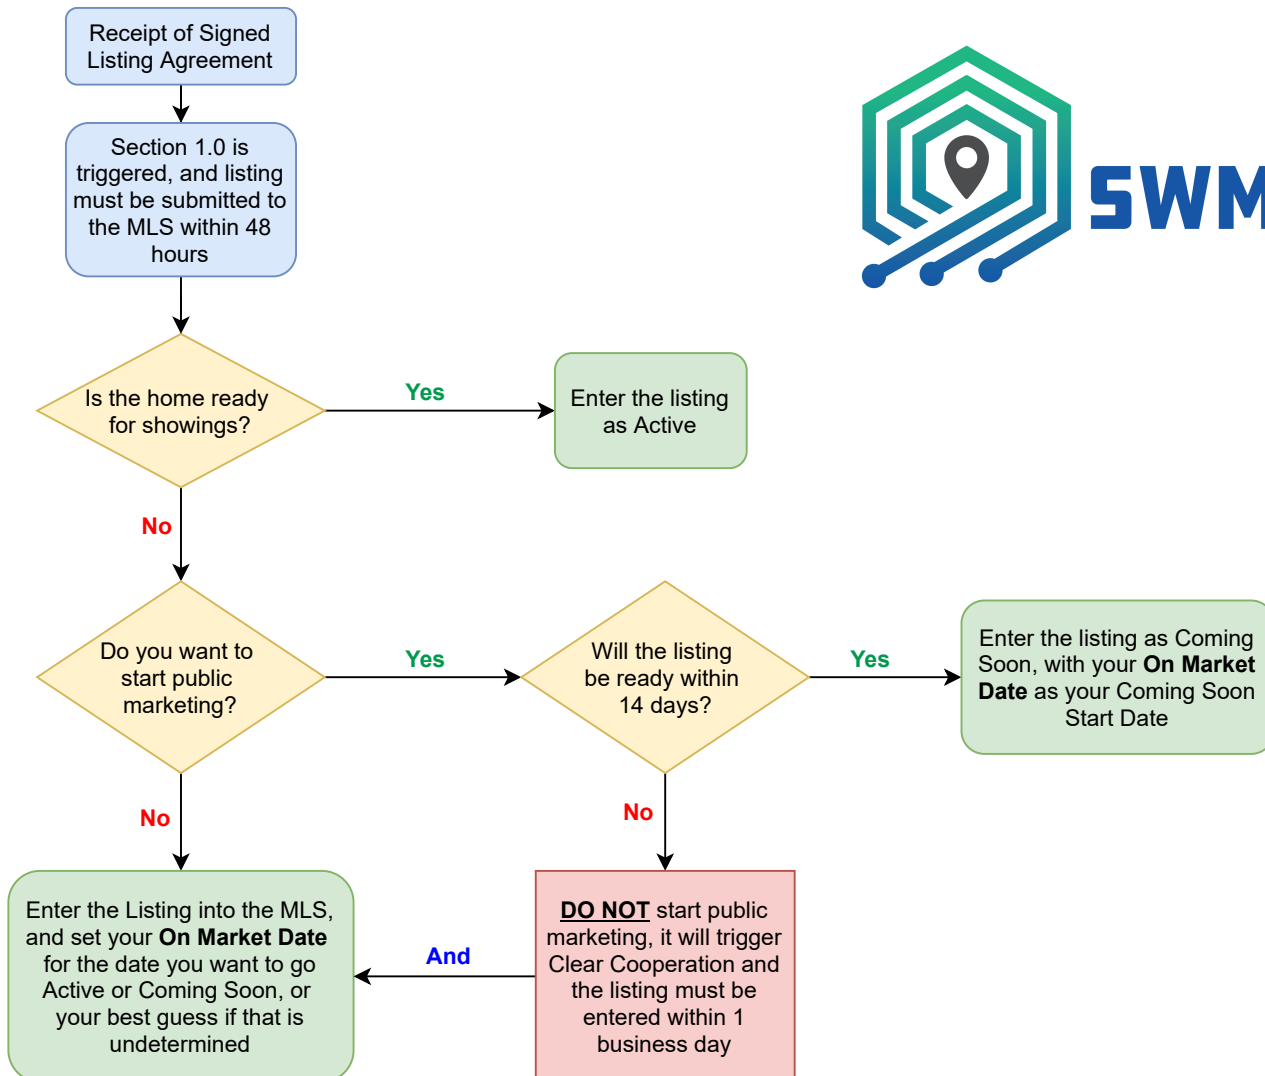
Receipt of Signed Listing Agreement

Section 1.0 is triggered, and listing must be submitted to the MLS within 48 hours

SWM

Is the home ready for showings?

Yes

Enter the listing as Active

No

Do you want to start public marketing?

Yes

Will the listing be ready within 14 days?

Yes

Enter the listing as Coming Soon, with your **On Market Date** as your Coming Soon Start Date

No

No

Enter the Listing into the MLS, and set your **On Market Date** for the date you want to go Active or Coming Soon, or your best guess if that is undetermined

And

**DO NOT** start public marketing, it will trigger Clear Cooperation and the listing must be entered within 1 business day